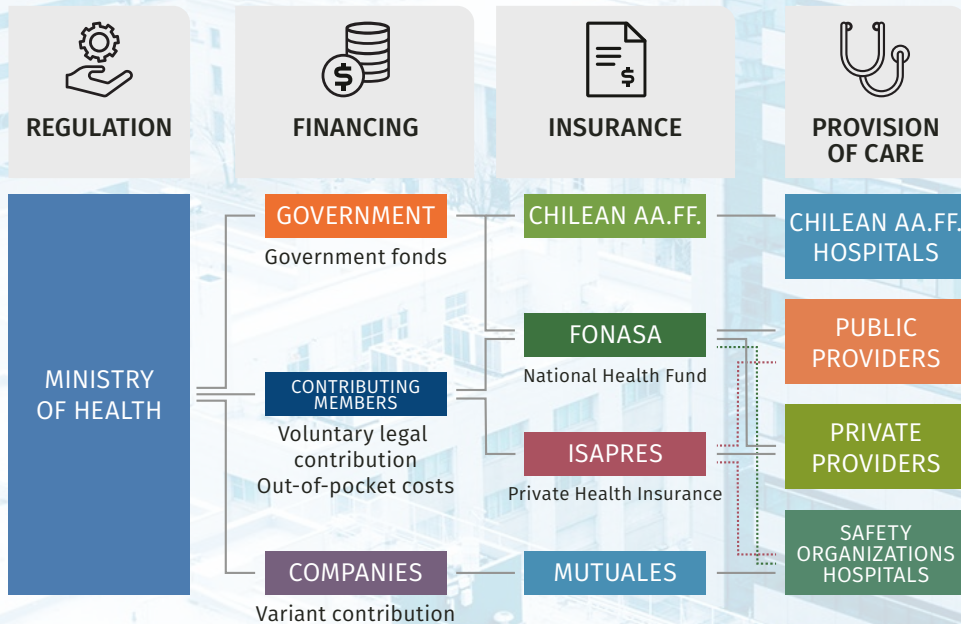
REGULATION

FINANCING

INSURANCE

PROVISION OF CARE

MINISTRY OF HEALTH

GOVERNMENT

Government fonds

CONTRIBUTING MEMBERS

Voluntary legal contribution
Out-of-pocket costs

COMPANIES

Variant contribution

CHILEAN AA.FF.

FONASA

National Health Fund

ISAPRES

Private Health Insurance

MUTUALES

CHILEAN AA.FF. HOSPITALS

PUBLIC PROVIDERS

PRIVATE PROVIDERS

SAFETY ORGANIZATIONS HOSPITALS